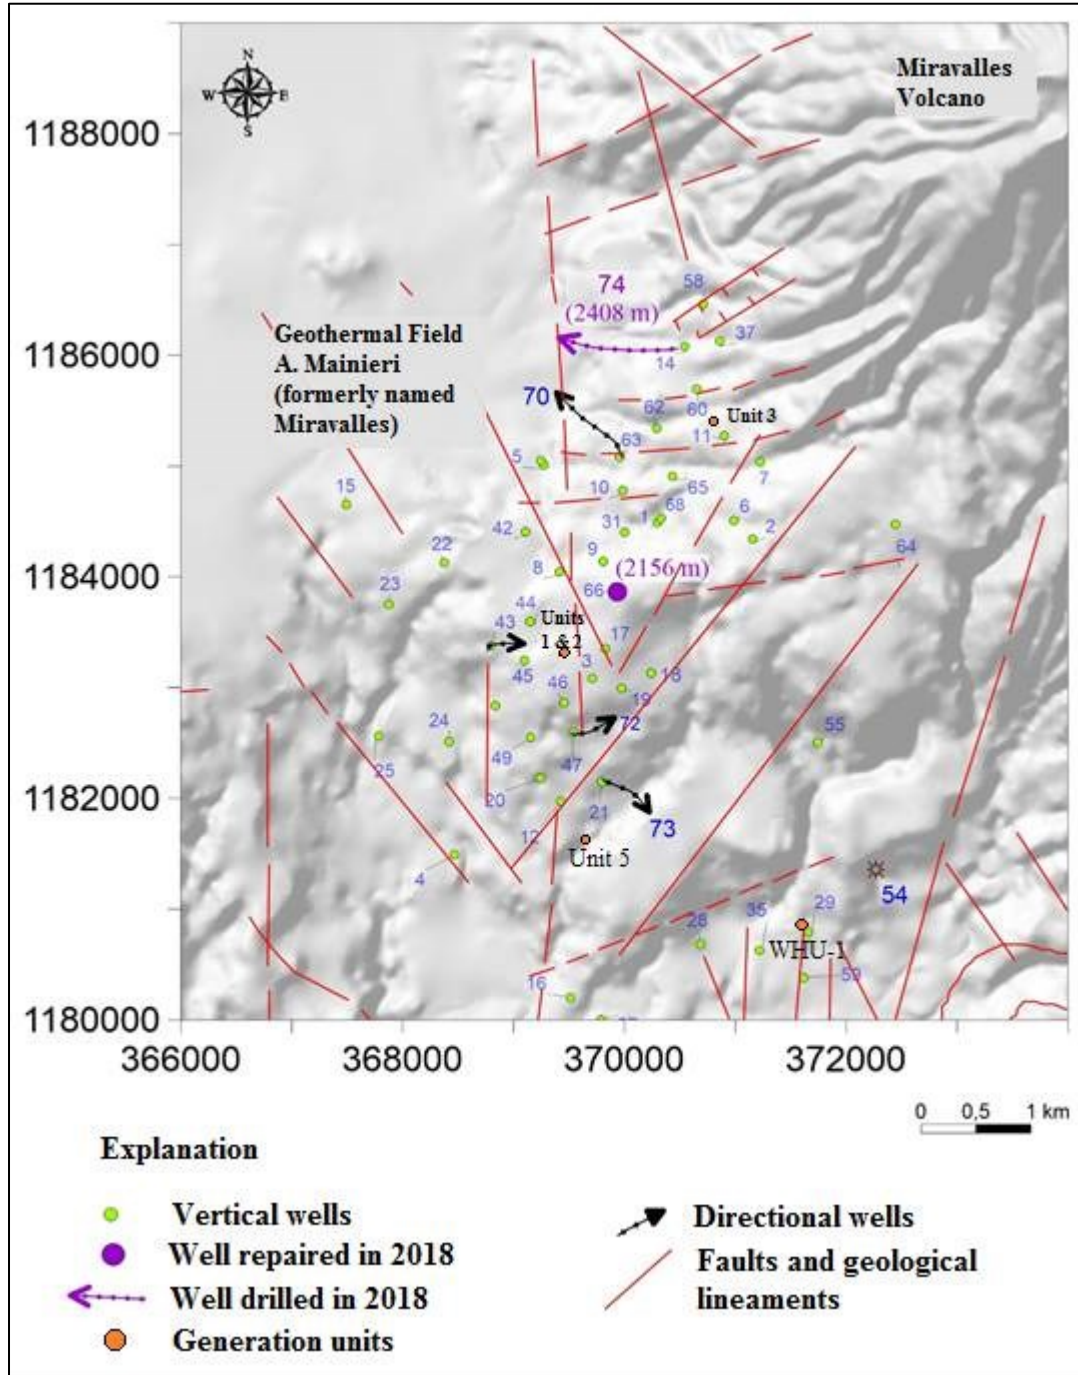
N
W
E
S

Miravalles Volcano

1188000
1186000
1184000
1182000
1180000

Geothermal Field A. Mainieri (formerly named Miravalles)

74
(2408 m)
58
37
14
70
62
60
Unit 3
11
63
5
7
15
10
65
68
1
6
2
31
42
22
64
9
8
(2156 m)
66
23
44
Units 1 & 2
43
17
3
45
46
18
19
72
24
55
25
49
47
20
21
12
73
Unit 5
4
54
29
35
28
WHU-1
59
16

366000
368000
370000
372000

0 0,5 1 km

Explanation
Vertical wells
Well repaired in 2018
Well drilled in 2018
Generation units
Directional wells
Faults and geological lineaments